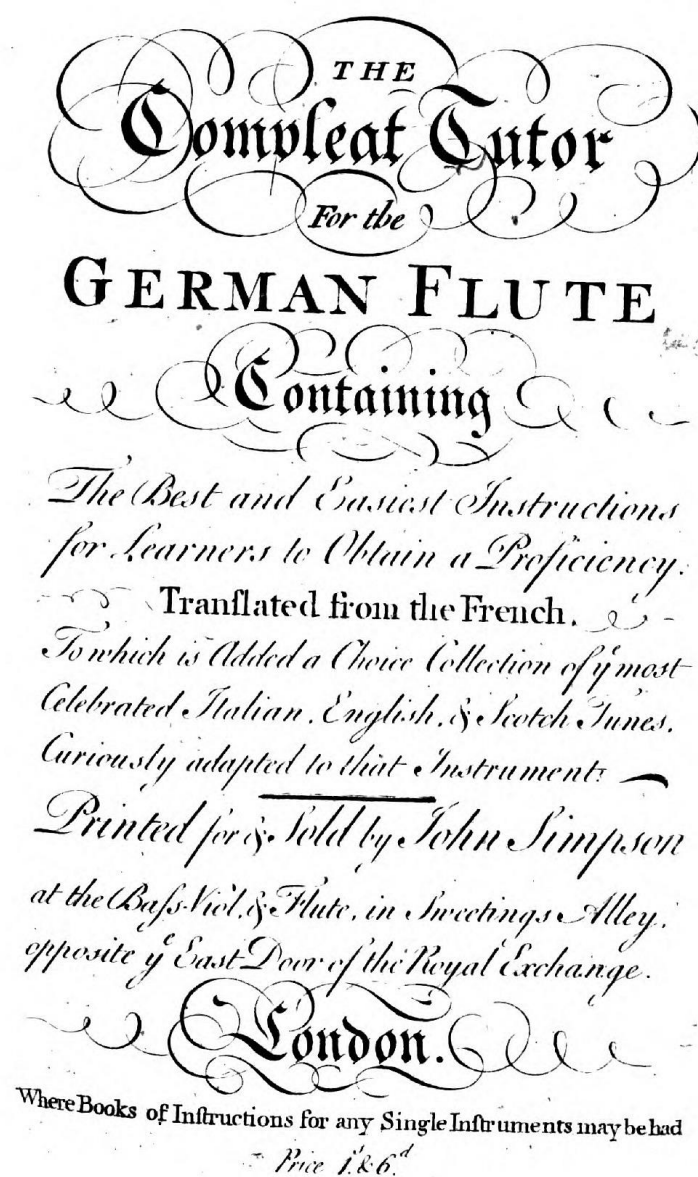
THE
Compleat Tutor
For the
GERMAN FLUTE
Containing

The Best and Easiest Instructions for Learners to Obtain a Proficiency.
Tranflated from the French.
To which is Added a Choice Collection of $y^e$ most Celebrated Italian, English, & Scotch Tunes. Curiously adapted to that Instrument.

Printed for & Sold by John Simpson
at the Bafs Viol, & Flute, in Sweetings Alley, opposite $y^e$ East Door of the Royal Exchange.
London.

Where Books of Inftructions for any Single Inftruments may be had
Price 1.$s$ 6.$^d$